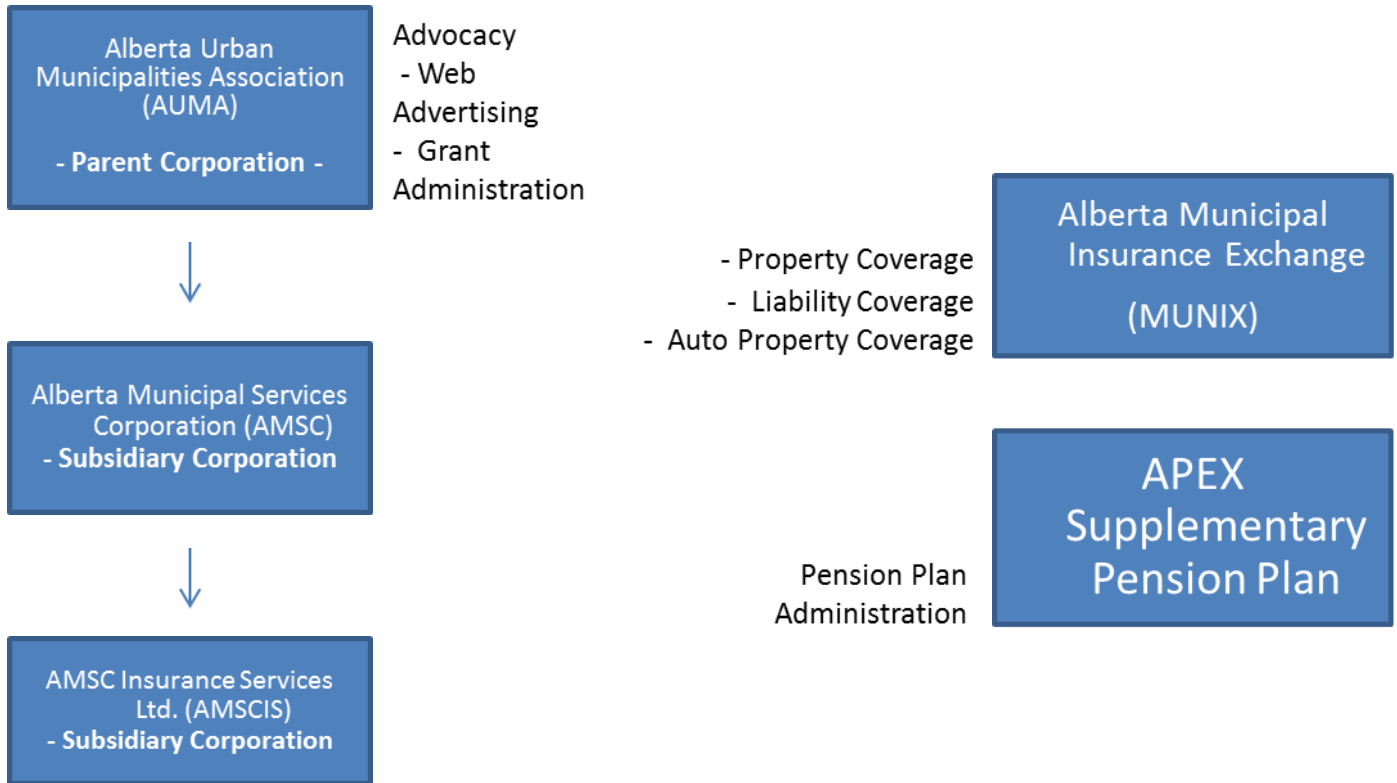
Alberta Urban Municipalities Association (AUMA)

- Parent Corporation -

Advocacy
- Web Advertising
- Grant Administration

Alberta Municipal Services Corporation (AMSC)
- Subsidiary Corporation

AMSC Insurance Services Ltd. (AMSCIS)
- Subsidiary Corporation

- Property Coverage
- Liability Coverage
- Auto Property Coverage

Alberta Municipal Insurance Exchange

(MUNIX)

Pension Plan Administration

APEX Supplementary Pension Plan